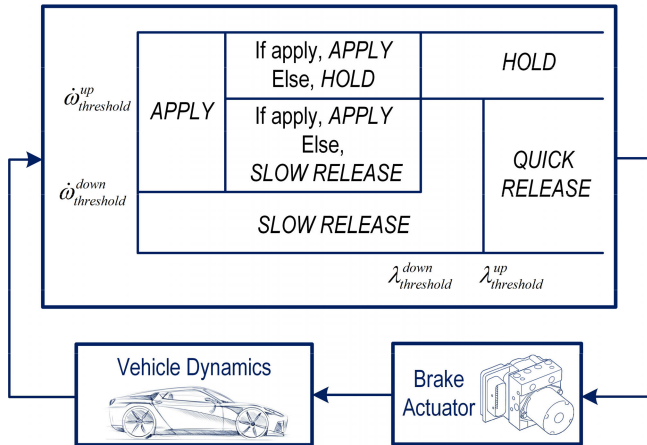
$\dot{\omega}^{up}_{threshold}$

$\dot{\omega}^{down}_{threshold}$

APPLY

If apply, APPLY Else, HOLD

HOLD

If apply, APPLY Else, SLOW RELEASE

QUICK RELEASE

SLOW RELEASE

$\lambda^{down}_{threshold}$ $\lambda^{up}_{threshold}$

Vehicle Dynamics

Brake Actuator